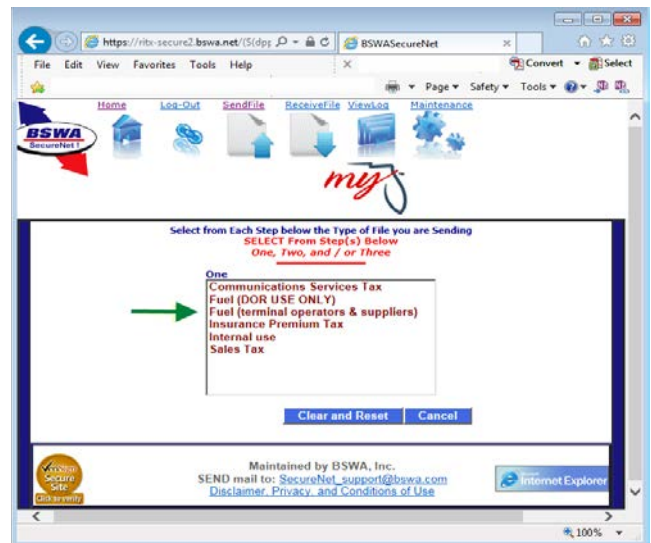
https://ritx-secure2.bswa.net/(S(dpp
BSWASecureNet
File Edit View Favorites Tools Help
Convert Select
Page Safety Tools
Home Log-Out SendFile ReceiveFile ViewLog Maintenance
BSWA SecureNet
my

Select from Each Step below the Type of File you are Sending
SELECT From Step(s) Below
One, Two, and / or Three

One
Communications Services Tax
Fuel (DOR USE ONLY)
Fuel (terminal operators & suppliers)
Insurance Premium Tax
Internal use
Sales Tax

Clear and Reset Cancel

Maintained by BSWA, Inc.
SEND mail to: SecureNet_support@bswa.com
Disclaimer, Privacy, and Conditions of Use

Secure Site Click to verify
Internet Explorer
100%